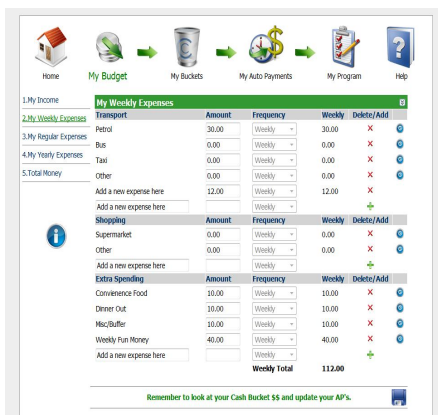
Home

My Budget

My Buckets

My Auto Payments

My Program

Help

1.My Income

2.My Weekly Expenses

3.My Regular Expenses

4.My Yearly Expenses

5.Total Money

My Weekly Expenses

| Transport | Amount | Frequency | Weekly | Delete/Add |
|---|---|---|---|---|
| Petrol | 30.00 | Weekly | 30.00 | × |
| Bus | 0.00 | Weekly | 0.00 | × |
| Taxi | 0.00 | Weekly | 0.00 | × |
| Other | 0.00 | Weekly | 0.00 | × |
| Add a new expense here | 12.00 | Weekly | 12.00 | × |
| Add a new expense here | | Weekly | | + |
| **Shopping** | **Amount** | **Frequency** | **Weekly** | **Delete/Add** |
| Supermarket | 0.00 | Weekly | 0.00 | × |
| Other | 0.00 | Weekly | 0.00 | × |
| Add a new expense here | | Weekly | | + |
| **Extra Spending** | **Amount** | **Frequency** | **Weekly** | **Delete/Add** |
| Convenience Food | 10.00 | Weekly | 10.00 | × |
| Dinner Out | 10.00 | Weekly | 10.00 | × |
| Misc/Buffer | 10.00 | Weekly | 10.00 | × |
| Weekly Fun Money | 40.00 | Weekly | 40.00 | × |
| Add a new expense here | | Weekly | | + |
| | | Weekly Total | 112.00 | |

Remember to look at your Cash Bucket $$ and update your AP's.